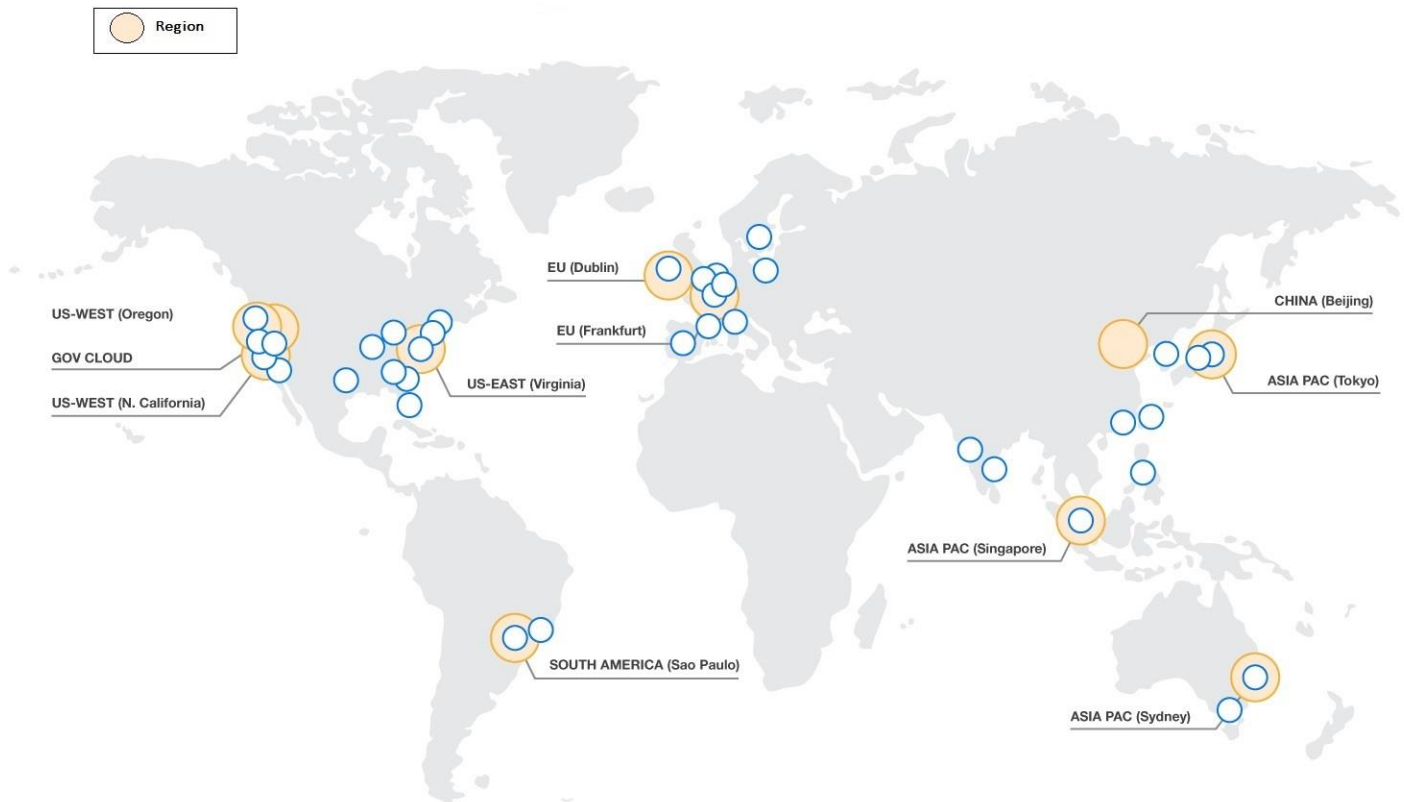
Region

US-WEST (Oregon)

GOV CLOUD

US-WEST (N. California)

US-EAST (Virginia)

EU (Dublin)

EU (Frankfurt)

CHINA (Beijing)

ASIA PAC (Tokyo)

ASIA PAC (Singapore)

SOUTH AMERICA (Sao Paulo)

ASIA PAC (Sydney)